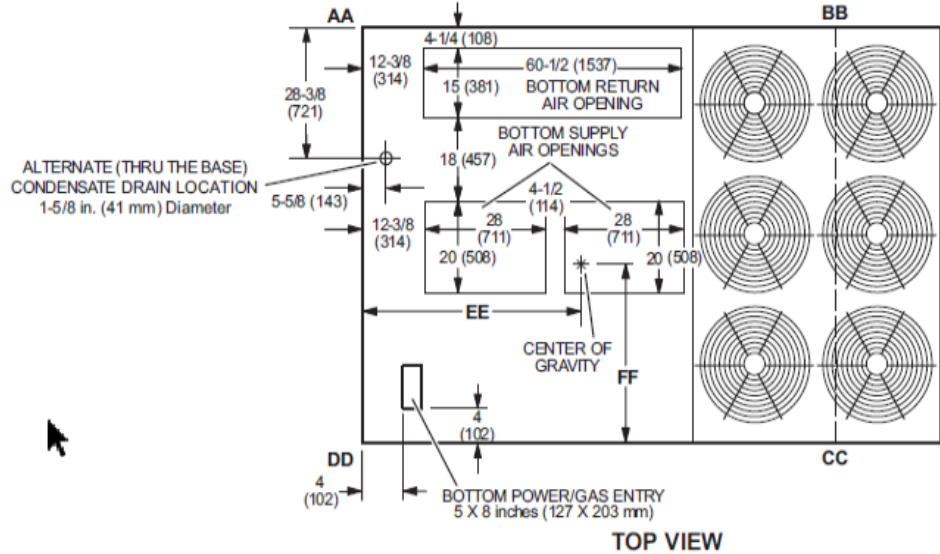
AA

BB

4-1/4 (108)

28-3/8 (721)

12-3/8 (314)

60-1/2 (1537)

15 (381)

BOTTOM RETURN AIR OPENING

BOTTOM SUPPLY AIR OPENINGS

ALTERNATE (THRU THE BASE) CONDENSATE DRAIN LOCATION 1-5/8 in. (41 mm) Diameter

18 (457)

5-5/8 (143)

4-1/2 (114)

12-3/8 (314)

28 (711)

28 (711)

20 (508)

20 (508)

EE

CENTER OF GRAVITY

FF

4 (102)

DD

CC

4 (102)

BOTTOM POWER/GAS ENTRY 5 X 8 inches (127 X 203 mm)

TOP VIEW